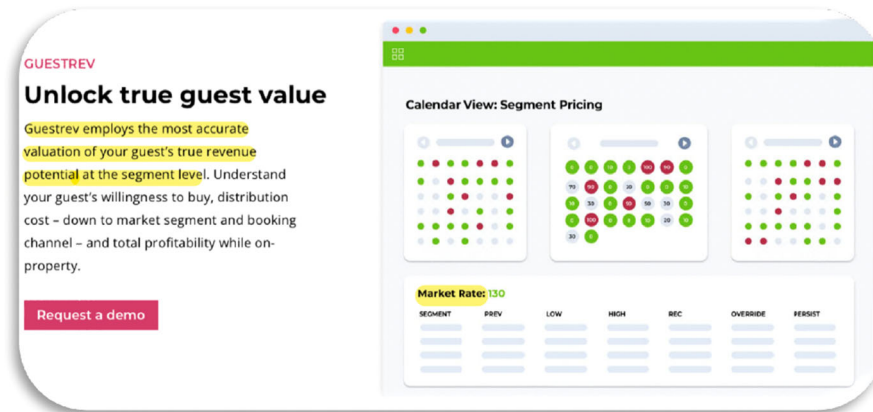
GUESTREV

Unlock true guest value

Guestrev employs the most accurate valuation of your guest's true revenue potential at the segment level. Understand your guest's willingness to buy, distribution cost – down to market segment and booking channel – and total profitability while on-property.

Request a demo

Calendar View: Segment Pricing

Market Rate: 130

| SEGMENT | PREV | LOW | HIGH | REC | OVERRIDE | PERSIST |
|---|---|---|---|---|---|---|